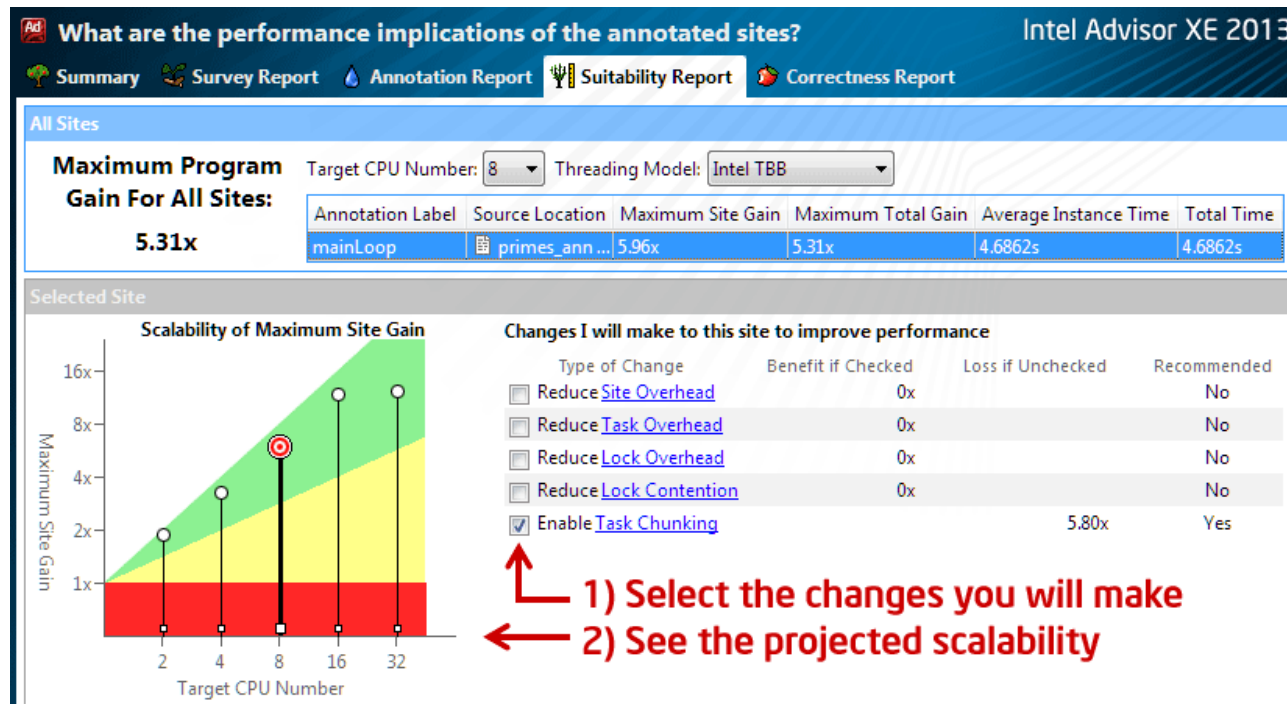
Ad What are the performance implications of the annotated sites?

Intel Advisor XE 2013

Summary | Survey Report | Annotation Report | Suitability Report | Correctness Report

All Sites

Maximum Program Gain For All Sites:

5.31x

Target CPU Number: 8

Threading Model: Intel TBB

| Annotation Label | Source Location | Maximum Site Gain | Maximum Total Gain | Average Instance Time | Total Time |
|---|---|---|---|---|---|
| mainLoop | primes_ann ... | 5.96x | 5.31x | 4.6862s | 4.6862s |

Selected Site

Scalability of Maximum Site Gain

16x
8x
4x
2x
1x

Maximum Site Gain

2 4 8 16 32

Target CPU Number

Changes I will make to this site to improve performance

| Type of Change | Benefit if Checked | Loss if Unchecked | Recommended |
|---|---|---|---|
| Reduce Site Overhead | 0x | | No |
| Reduce Task Overhead | 0x | | No |
| Reduce Lock Overhead | 0x | | No |
| Reduce Lock Contention | 0x | | No |
| Enable Task Chunking | | 5.80x | Yes |

1) Select the changes you will make

2) See the projected scalability